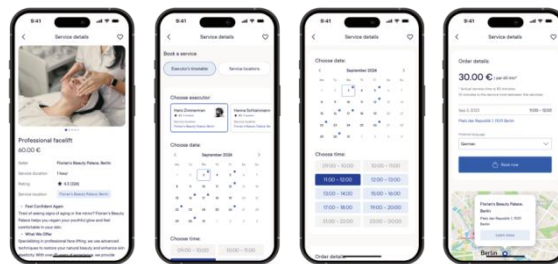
9:41

Service details

Professional facelift

60.00 €

Seller: Florian's Beauty Palace, Berlin

Service duration: 1 hour

Rating: 4.5 (326)

Service location:

Feel Confident Again

Tired of seeing signs of aging in the mirror? Florian's Beauty Palace helps you regain your youthful glow and feel comfortable in your skin.

What We Offer

Specializing in professional face lifting, we use advanced techniques to restore your natural beauty and enhance your elasticity.

9:41

Service details

Book a service

Executor's timetable

Service locations

Choose executor

Hans Zimmerman

Hanna Schlammann

Choose date:

September 2024

Choose time:

9:41

Service details

Choose date:

September 2024

Choose time:

09:00 – 10:00

10:00 – 11:00

11:00 – 12:00

12:00 – 13:00

13:00 – 14:00

15:00 – 16:00

17:00 – 18:00

19:00 – 20:00

21:00 – 22:00

22:00 – 23:00

Order details

9:41

Order details:

30.00 € / per 60 min

Sep 3, 2024

11:00 – 12:00

Platz der Republik 1, 1111 Berlin

German

Book now

Florian's Beauty Palace, Berlin

Platz der Republik 1, 1111 Berlin

Learn more

Berlin